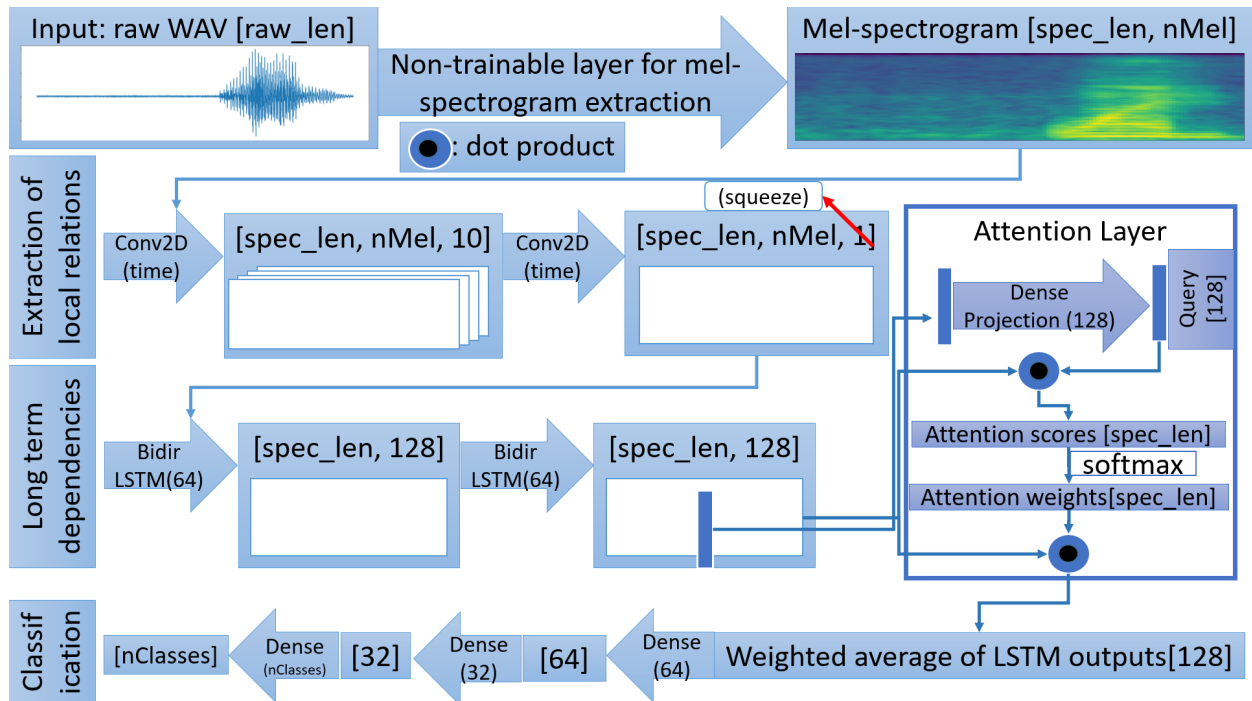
Input: raw WAV [raw_len]

Non-trainable layer for mel-spectrogram extraction

: dot product

Mel-spectrogram [spec_len, nMel]

Extraction of local relations

Conv2D (time)

[spec_len, nMel, 10]

Conv2D (time)

(squeeze)

[spec_len, nMel, 1]

Attention Layer

Dense Projection (128)

Query [128]

Long term dependencies

Bidir LSTM(64)

[spec_len, 128]

Bidir LSTM(64)

[spec_len, 128]

Attention scores [spec_len]

softmax

Attention weights[spec_len]

Classif ication

[nClasses]

Dense (nClasses)

[32]

Dense (32)

[64]

Dense (64)

Weighted average of LSTM outputs[128]